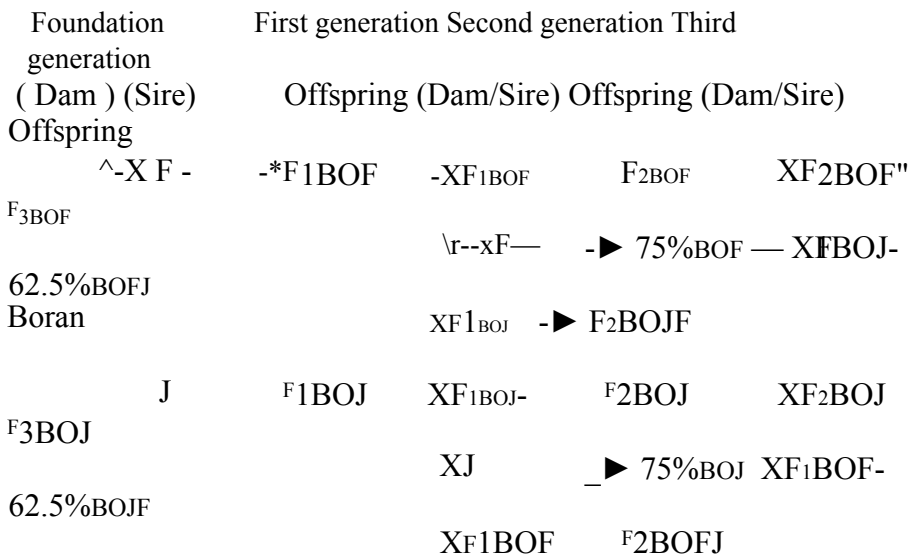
Foundation generation ( Dam ) (Sire) Offspring

First generation Second generation Third

Offspring (Dam/Sire) Offspring (Dam/Sire)

^-X F - -*F1BOF -XF1BOF F2BOF XF2BOF" F3BOF

\r--xF— -► 75%BOF — XFBOJ- 62.5%BOFJ

Boran

XF1BOJ -► F2BOJF

J F1BOJ XF1BOJ- F2BOJ XF2BOJ F3BOJ

XJ _► 75%BOJ XF1BOF- 62.5%BOJF

XF1BOF F2BOFJ